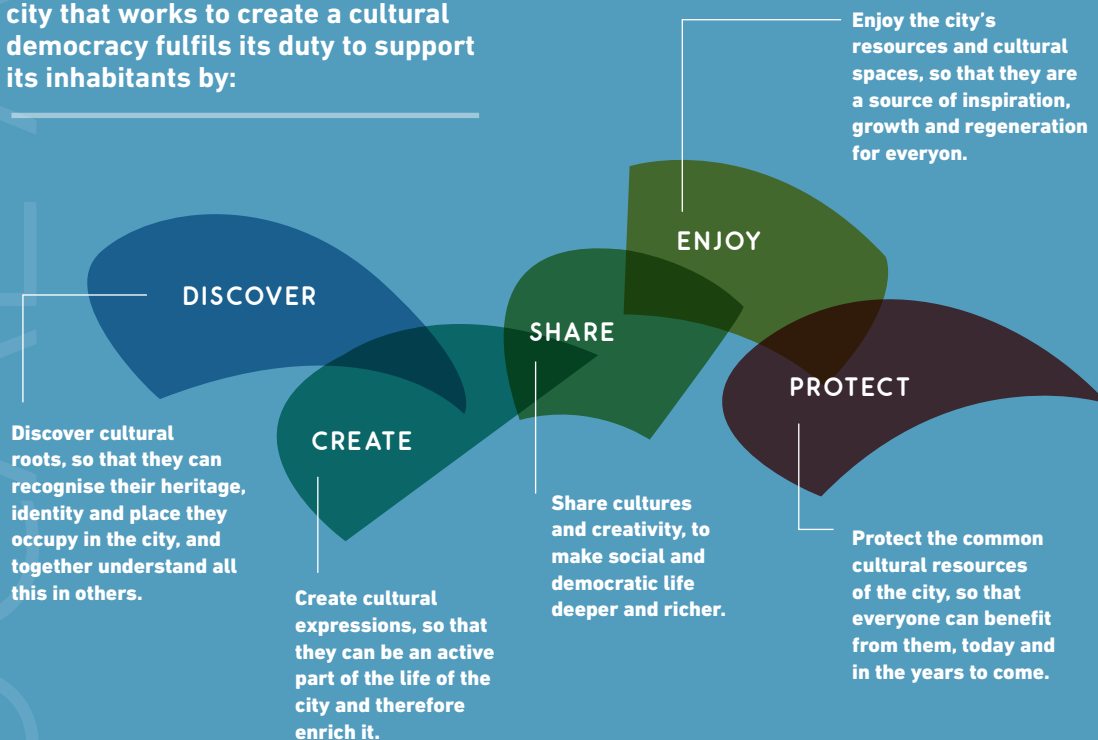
city that works to create a cultural democracy fulfils its duty to support its inhabitants by:

Enjoy the city's resources and cultural spaces, so that they are a source of inspiration, growth and regeneration for everyon.

ENJOY

DISCOVER

SHARE

PROTECT

CREATE

Discover cultural roots, so that they can recognise their heritage, identity and place they occupy in the city, and together understand all this in others.

Share cultures and creativity, to make social and democratic life deeper and richer.

Protect the common cultural resources of the city, so that everyone can benefit from them, today and in the years to come.

Create cultural expressions, so that they can be an active part of the life of the city and therefore enrich it.